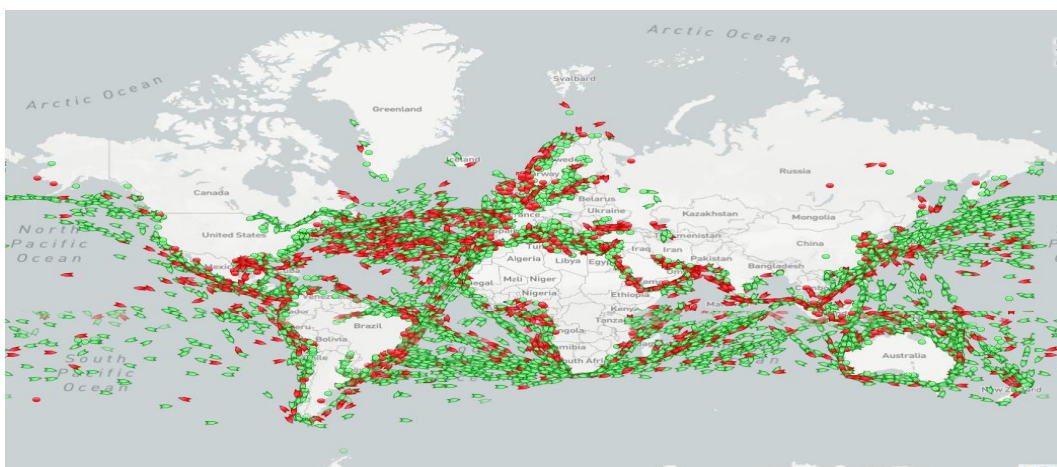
Arctic Ocean

Arctic Ocean

Svalbard

Greenland

Iceland

Sweden

Norway

Russia

Canada

Belarus

Ukraine

Kazakhstan

Mongolia

North Pacific Ocean

United States

France

Turkmenistan

China

Iran

Iraq

Algeria

Libya

Egypt

Pakistan

Mexico

Mali

Niger

Bangladesh

Oman

Senegal

Nigeria

Ethiopia

Kenya

Tanzania

Brazil

Peru

Angola

Bolivia

Namibia

South Africa

Australia

South Pacific Ocean

New Zealand